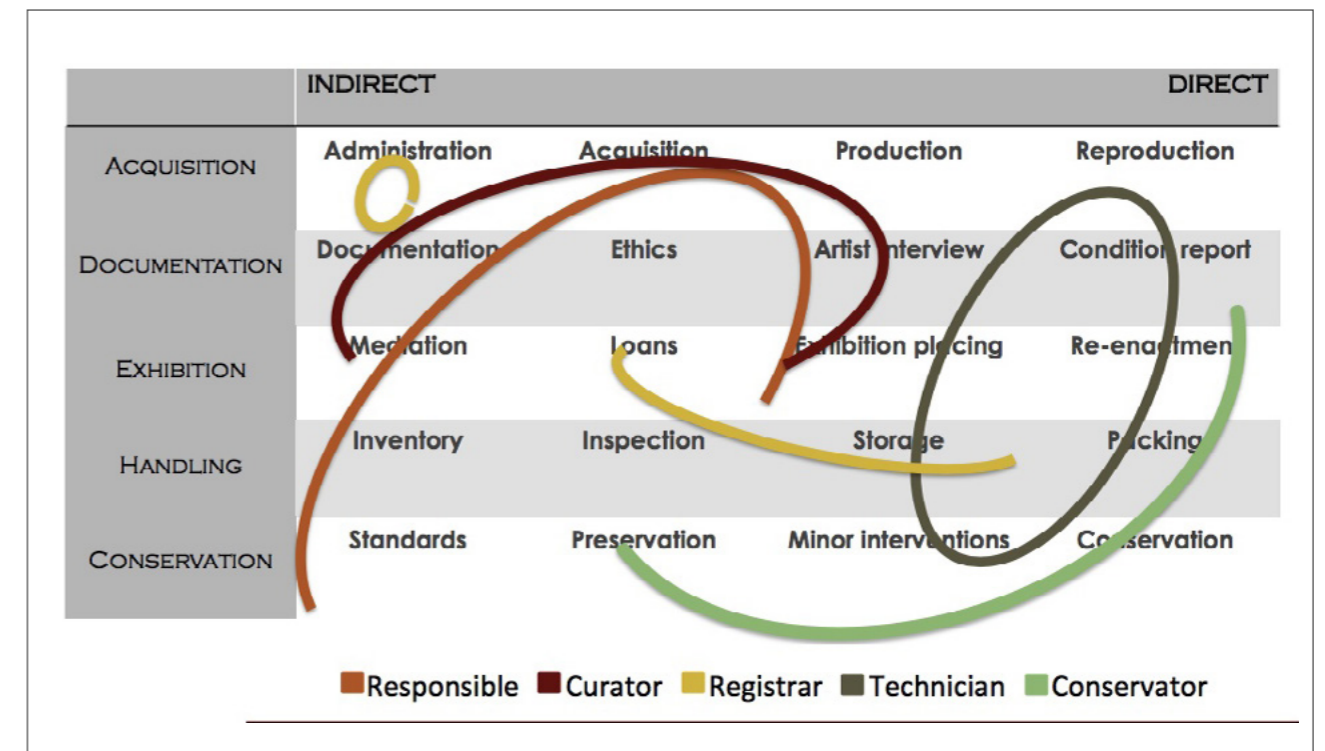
| | INDIRECT | | | DIRECT |
|---|---|---|---|---|
| ACQUISITION | Administration | Acquisition | Production | Reproduction |
| DOCUMENTATION | Documentation | Ethics | Artist interview | Condition report |
| EXHIBITION | Mediation | Loans | Exhibition placing | Re-enactment |
| HANDLING | Inventory | Inspection | Storage | Packing |
| CONSERVATION | Standards | Preservation | Minor interventions | Conservation |

Responsible Curator Registrar Technician Conservator